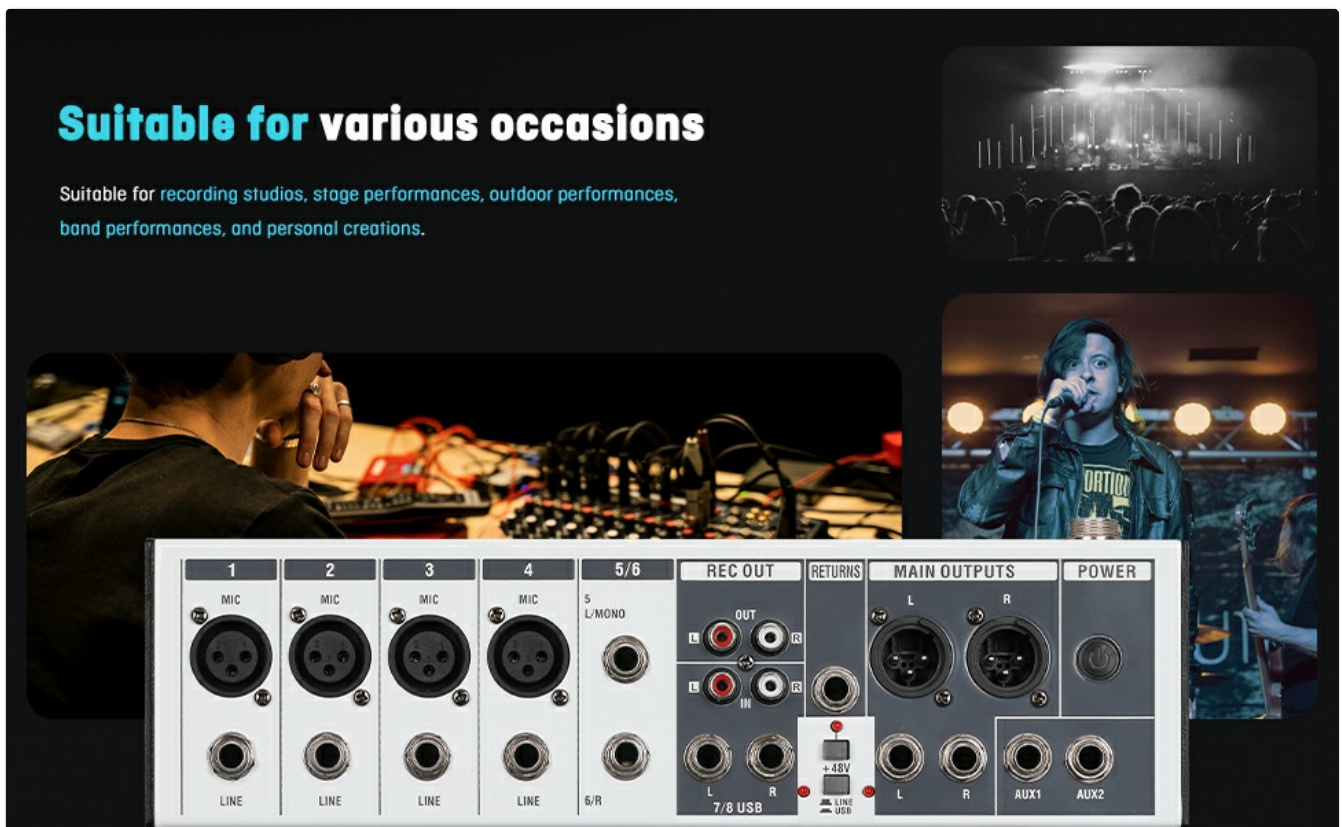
Suitable for various occasions

Suitable for recording studios, stage performances, outdoor performances, band performances, and personal creations.

1
MIC
LINE
2
MIC
LINE
3
MIC
LINE
4
MIC
LINE
5/6
5 L/MONO
6/R
REC OUT
OUT
L
R
IN
L
R
7/8 USB
RETURNS
+48V
LINE USB
MAIN OUTPUTS
L
R
L
R
POWER
AUX1
AUX2